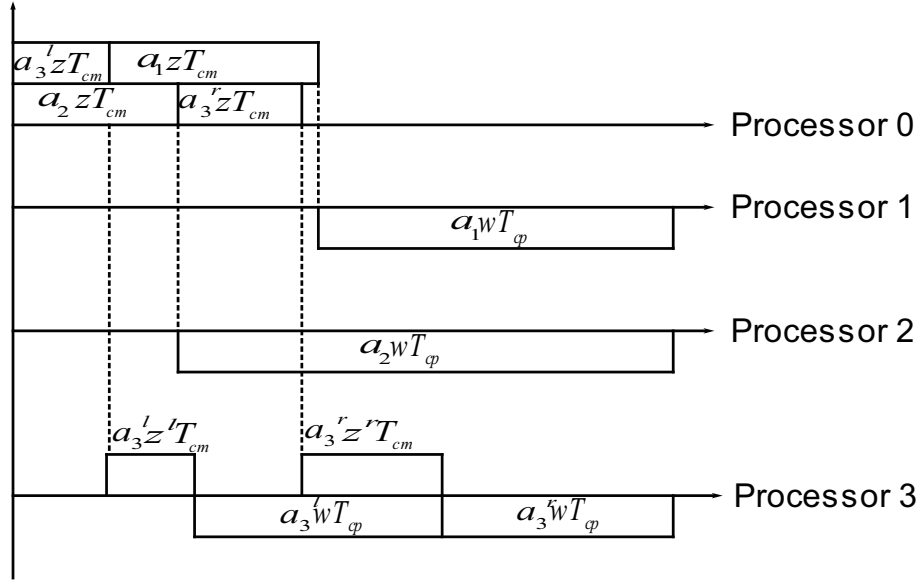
$a_3^l zT_{cm}$ $a_1 zT_{cm}$

$a_2 zT_{cm}$ $a_3^r zT_{cm}$

Processor 0

Processor 1

$a_1 wT_{cp}$

Processor 2

$a_2 wT_{cp}$

$a_3^l z^l T_{cm}$ $a_3^r z^r T_{cm}$

Processor 3

$a_3^l wT_{cp}$ $a_3^r wT_{cp}$